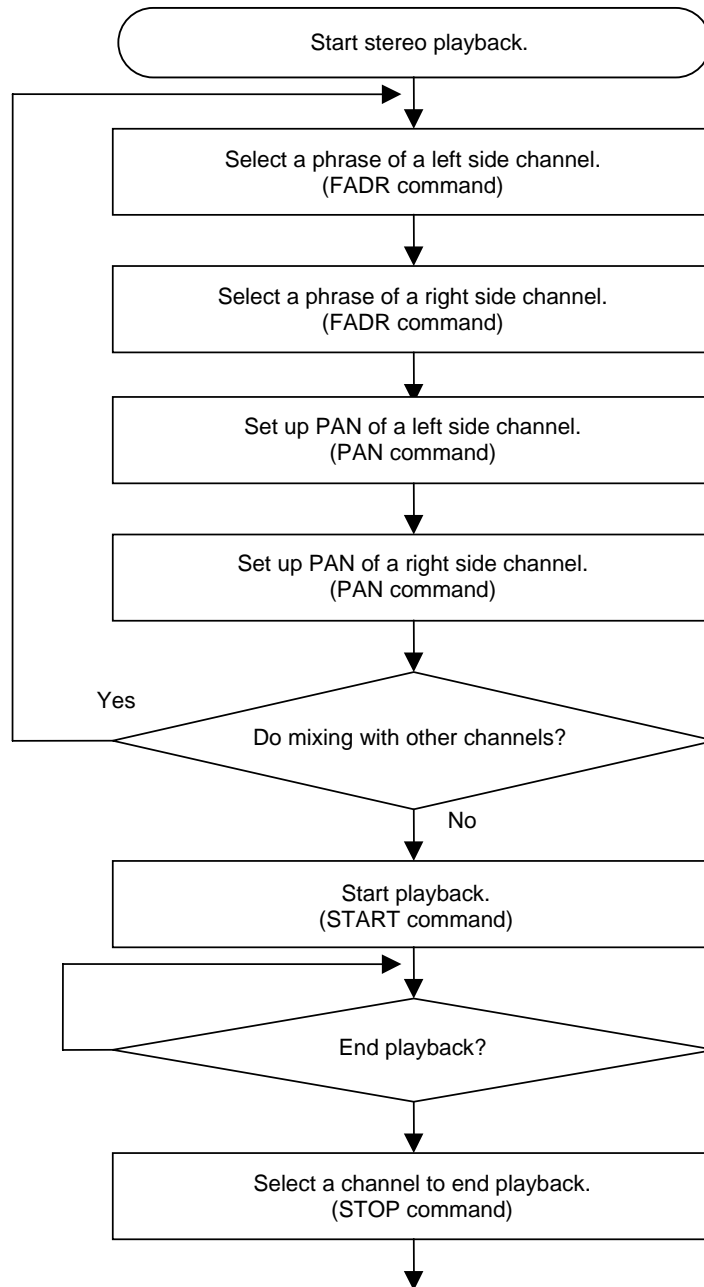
Start stereo playback.

Select a phrase of a left side channel.
(FADR command)

Select a phrase of a right side channel.
(FADR command)

Set up PAN of a left side channel.
(PAN command)

Set up PAN of a right side channel.
(PAN command)

Yes

Do mixing with other channels?

No

Start playback.
(START command)

End playback?

Select a channel to end playback.
(STOP command)